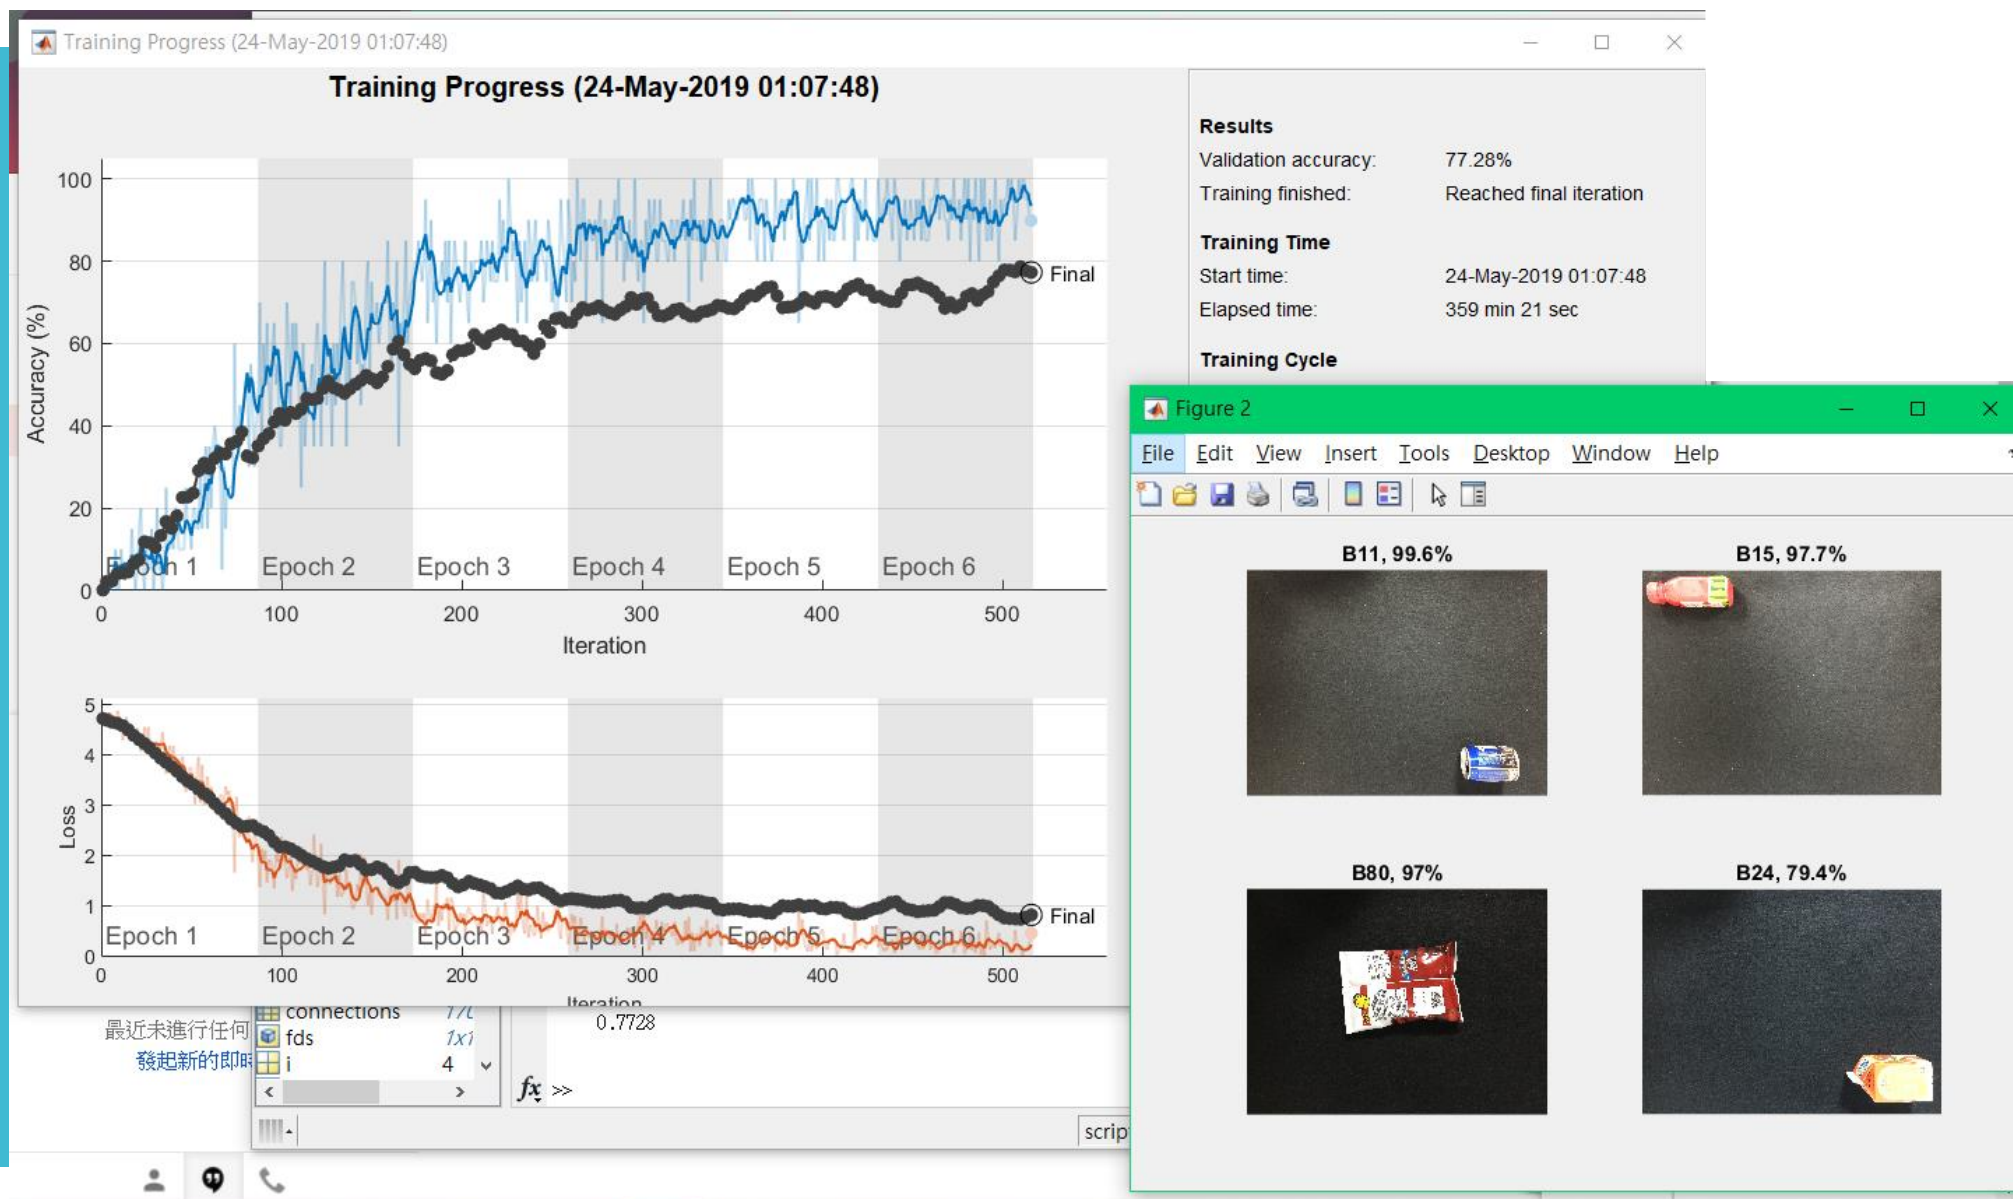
Training Progress (24-May-2019 01:07:48)

Training Progress (24-May-2019 01:07:48)

100
80
60
40
20
0
Accuracy (%)

Final

Epoch 1 Epoch 2 Epoch 3 Epoch 4 Epoch 5 Epoch 6

0 100 200 300 400 500
Iteration

5
4
3
2
1
0
Loss

Final

Epoch 1 Epoch 2 Epoch 3 Epoch 4 Epoch 5 Epoch 6

0 100 200 300 400 500
Iteration

Results
Validation accuracy: 77.28%
Training finished: Reached final iteration

Training Time
Start time: 24-May-2019 01:07:48
Elapsed time: 359 min 21 sec

Training Cycle

Figure 2

File Edit View Insert Tools Desktop Window Help

B11, 99.6%

B15, 97.7%

B80, 97%

B24, 79.4%

最近未進行任何
發起新的即時

connections
fds 1x1
i 4

0.7728

$fx$ >>

scrip